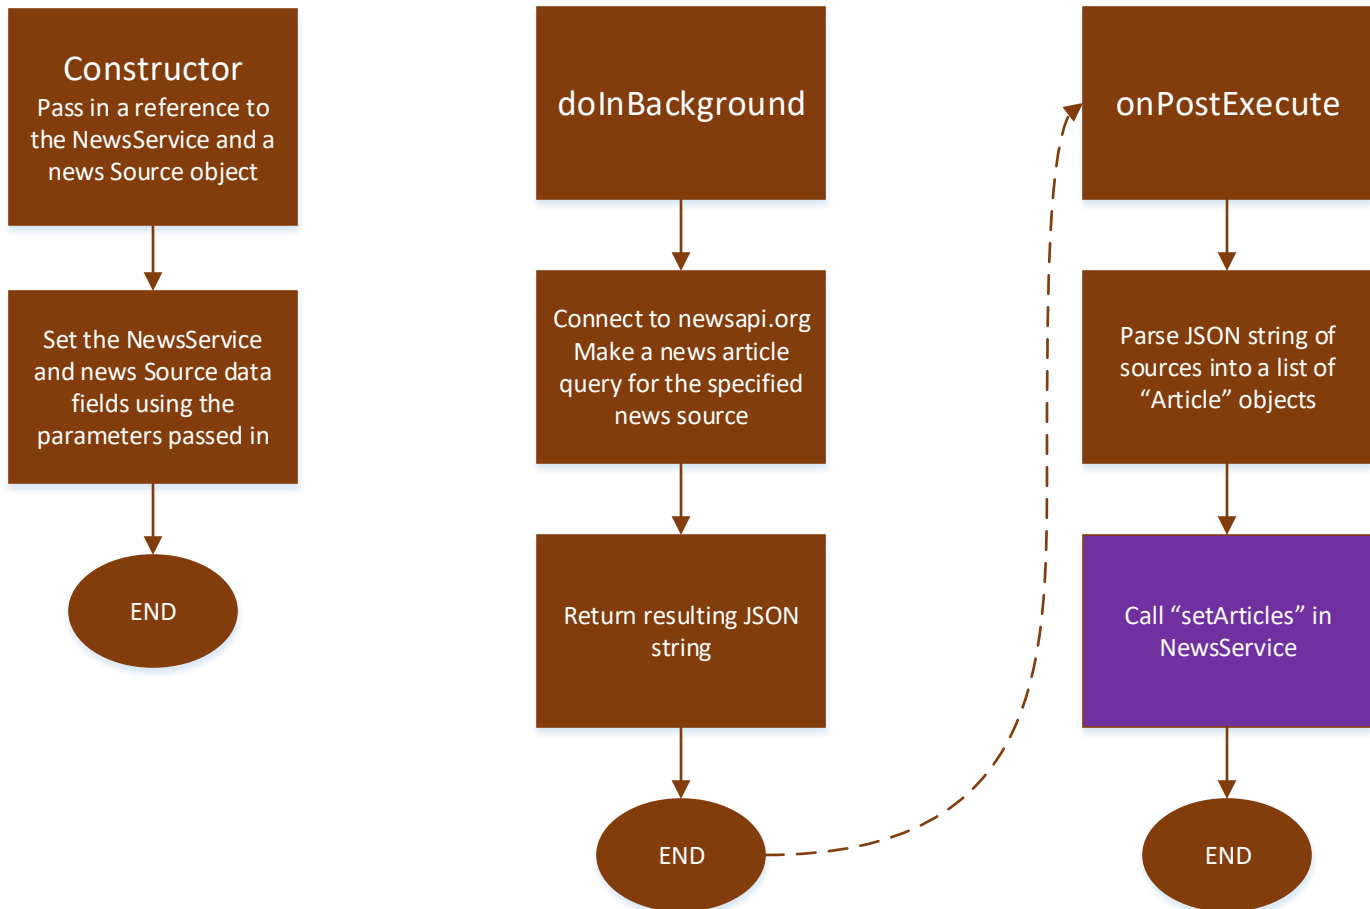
Constructor
Pass in a reference to the NewsService and a news Source object

Set the NewsService and news Source data fields using the parameters passed in

END

doInBackground

Connect to newsapi.org
Make a news article query for the specified news source

Return resulting JSON string

END

onPostExecute

Parse JSON string of sources into a list of “Article” objects

Call “setArticles” in NewsService

END